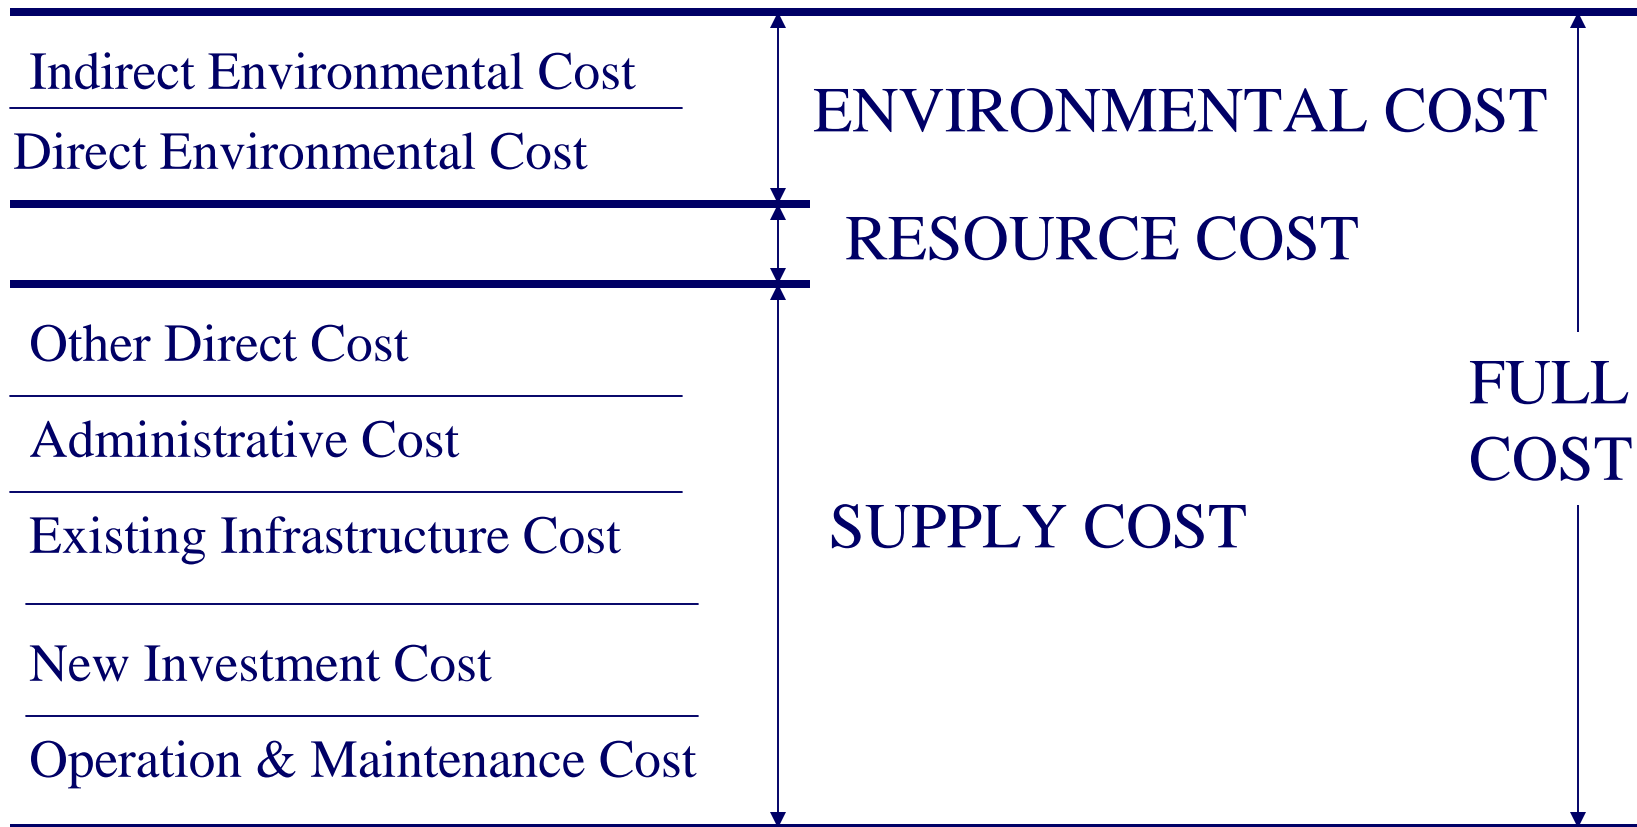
Indirect Environmental Cost

Direct Environmental Cost

ENVIRONMENTAL COST

RESOURCE COST

Other Direct Cost

Administrative Cost

Existing Infrastructure Cost

New Investment Cost

Operation & Maintenance Cost

SUPPLY COST

FULL COST